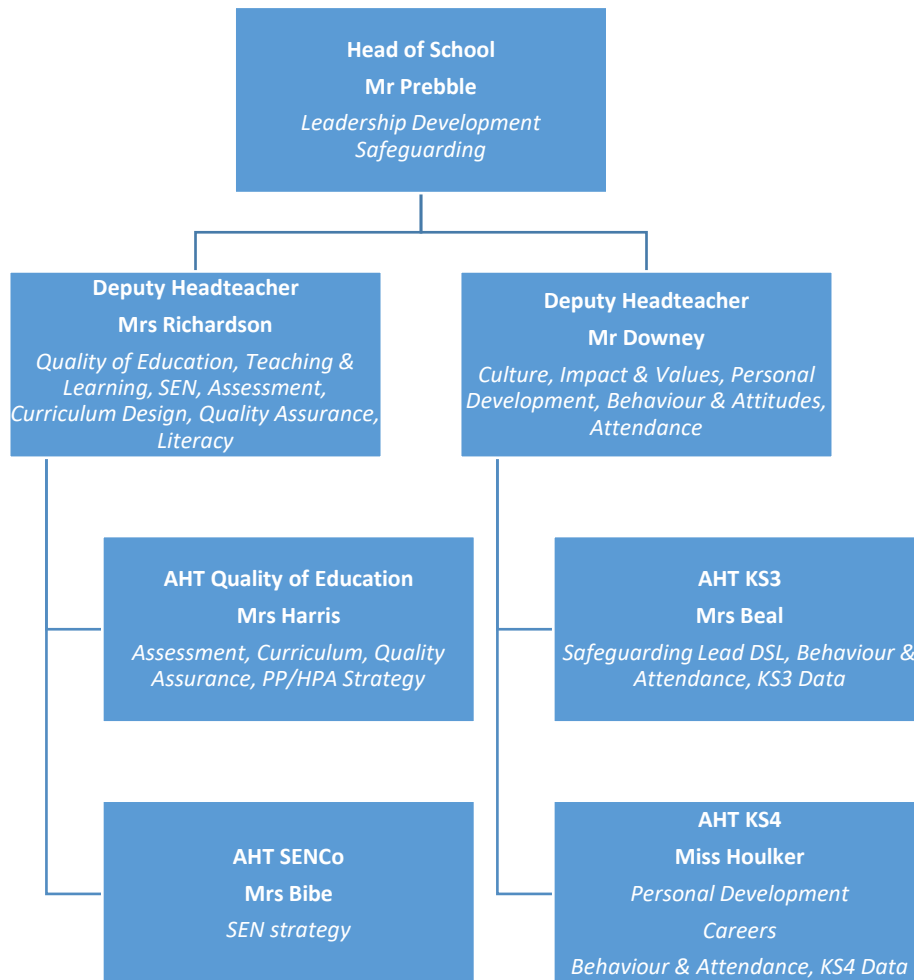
Head of School
Mr Prebble
Leadership Development
Safeguarding

Deputy Headteacher
Mrs Richardson
Quality of Education, Teaching & Learning, SEN, Assessment, Curriculum Design, Quality Assurance, Literacy

Deputy Headteacher
Mr Downey
Culture, Impact & Values, Personal Development, Behaviour & Attitudes, Attendance

AHT Quality of Education
Mrs Harris
Assessment, Curriculum, Quality Assurance, PP/HPA Strategy

AHT KS3
Mrs Beal
Safeguarding Lead DSL, Behaviour & Attendance, KS3 Data

AHT SENCo
Mrs Bibe
SEN strategy

AHT KS4
Miss Houlker
Personal Development
Careers
Behaviour & Attendance, KS4 Data